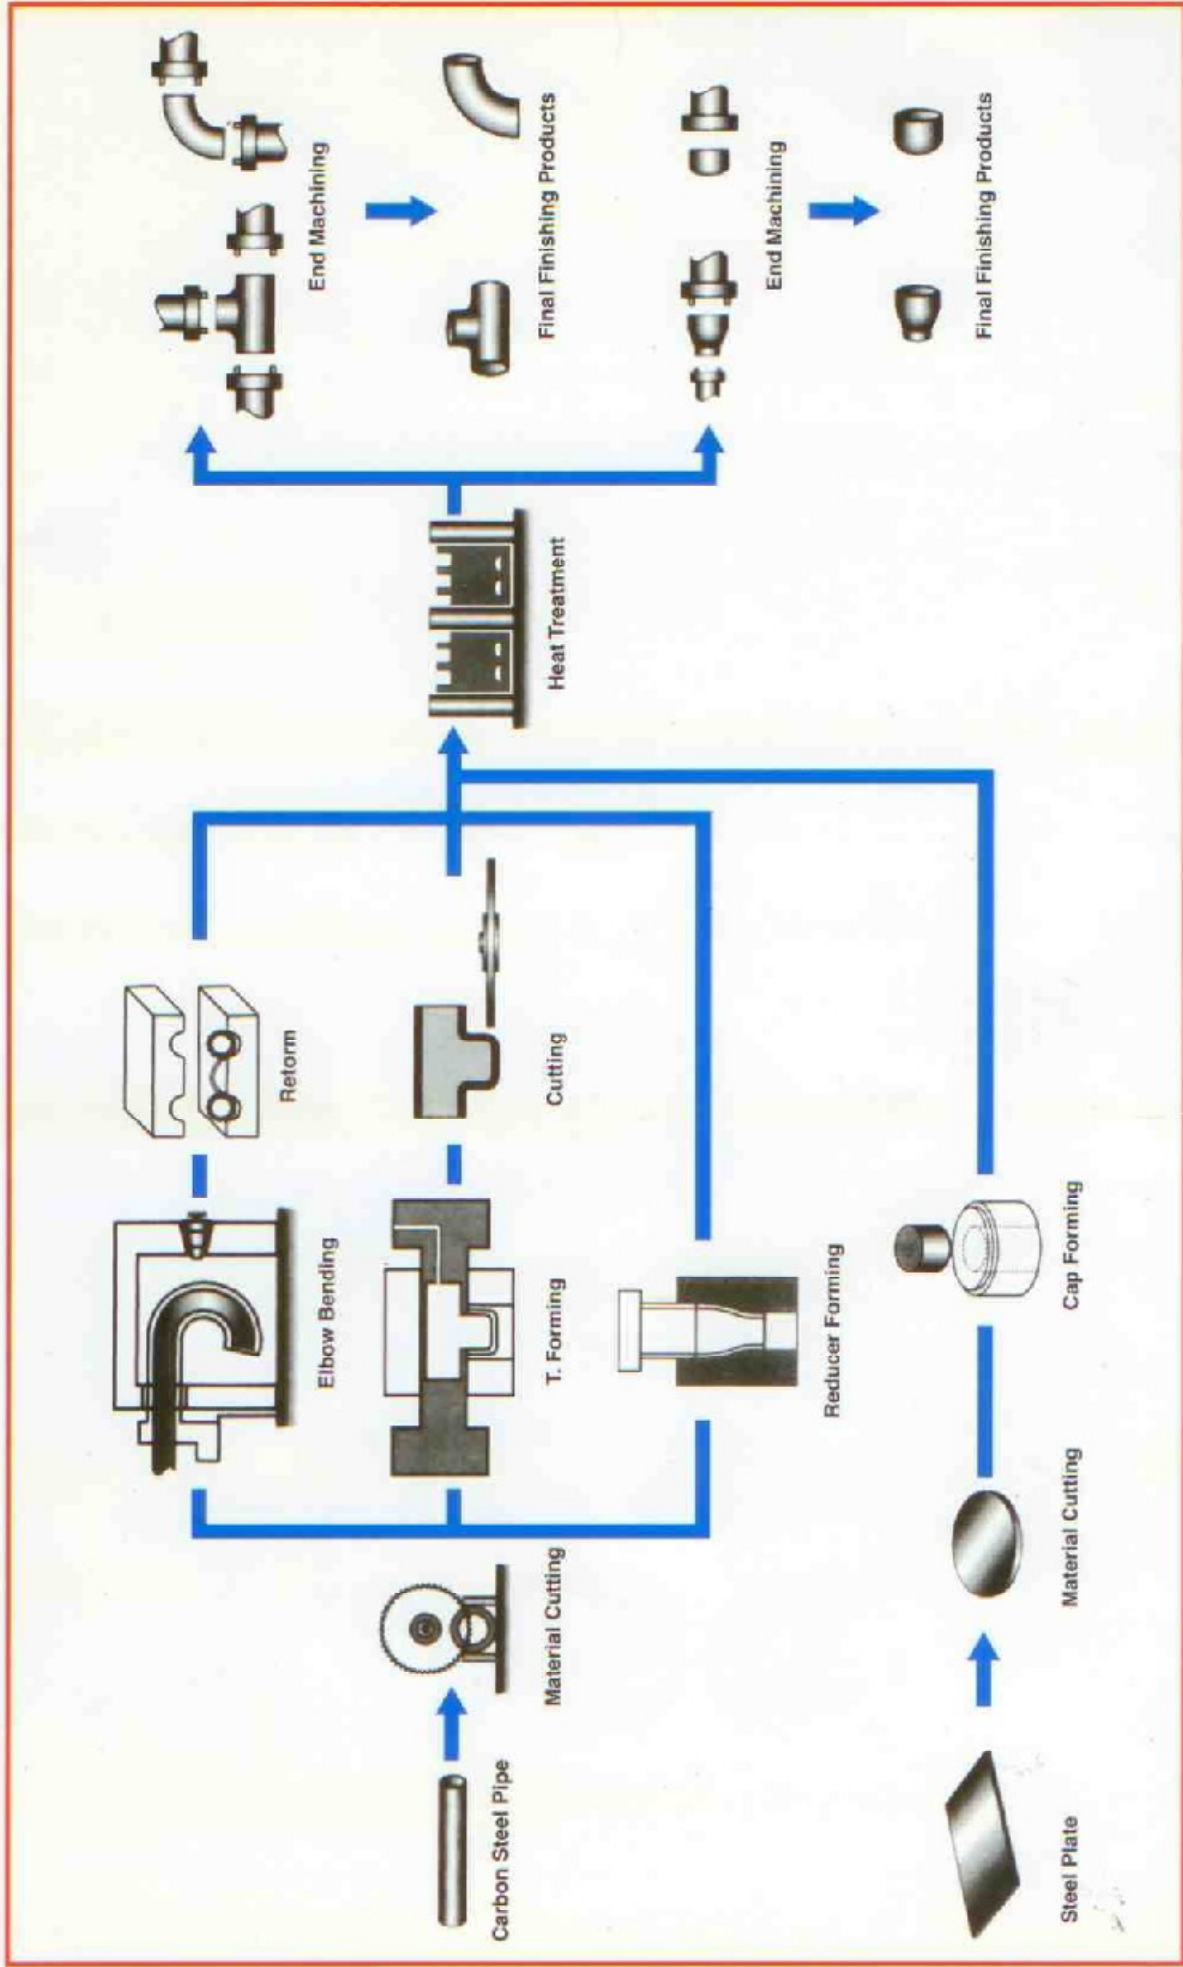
Carbon Steel Pipe

Material Cutting

Elbow Bending

Retorm

T. Forming

Cutting

Reducer Forming

Steel Plate

Material Cutting

Cap Forming

Heat Treatment

End Machining

Final Finishing Products

End Machining

Final Finishing Products